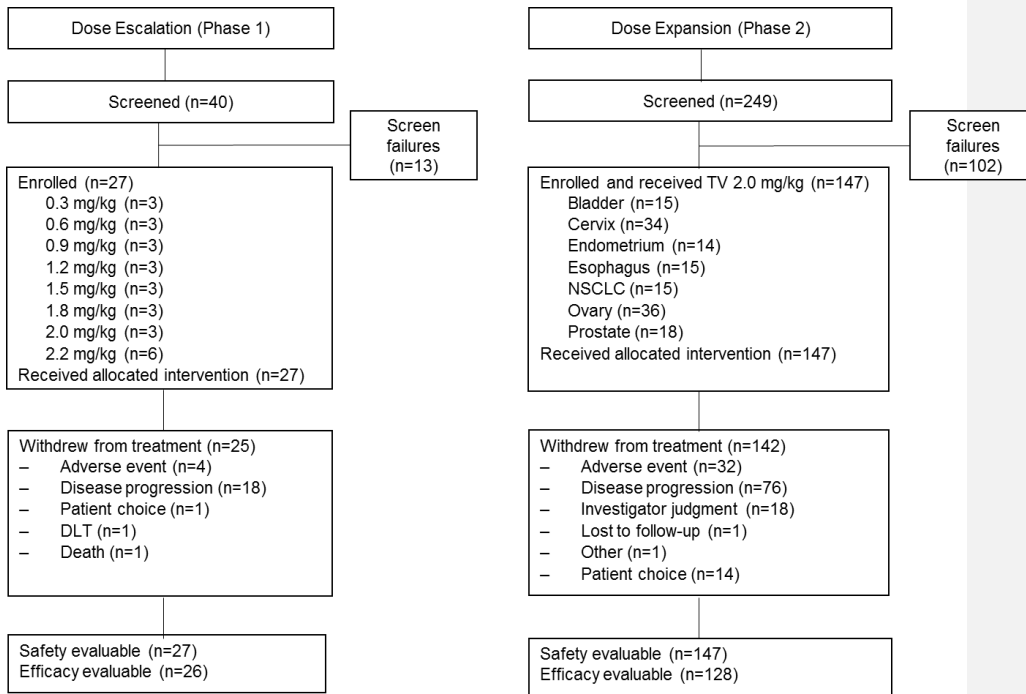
Dose Escalation (Phase 1)

Screened (n=40)

Screen failures (n=13)

Enrolled (n=27)
0.3 mg/kg (n=3)
0.6 mg/kg (n=3)
0.9 mg/kg (n=3)
1.2 mg/kg (n=3)
1.5 mg/kg (n=3)
1.8 mg/kg (n=3)
2.0 mg/kg (n=3)
2.2 mg/kg (n=6)
Received allocated intervention (n=27)

Withdrew from treatment (n=25)
– Adverse event (n=4)
– Disease progression (n=18)
– Patient choice (n=1)
– DLT (n=1)
– Death (n=1)

Safety evaluable (n=27)
Efficacy evaluable (n=26)

Dose Expansion (Phase 2)

Screened (n=249)

Screen failures (n=102)

Enrolled and received TV 2.0 mg/kg (n=147)
Bladder (n=15)
Cervix (n=34)
Endometrium (n=14)
Esophagus (n=15)
NSCLC (n=15)
Ovary (n=36)
Prostate (n=18)
Received allocated intervention (n=147)

Withdrew from treatment (n=142)
– Adverse event (n=32)
– Disease progression (n=76)
– Investigator judgment (n=18)
– Lost to follow-up (n=1)
– Other (n=1)
– Patient choice (n=14)

Safety evaluable (n=147)
Efficacy evaluable (n=128)